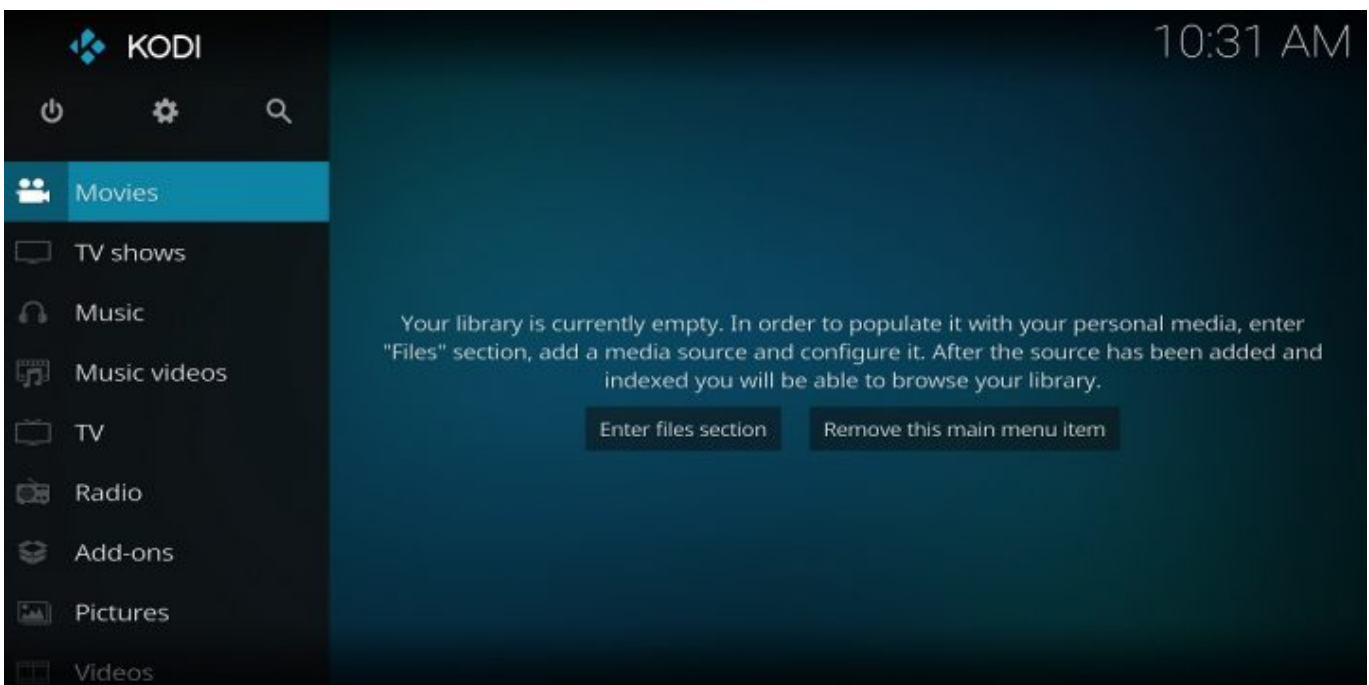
KODI

10:31 AM

Movies
TV shows
Music
Music videos
TV
Radio
Add-ons
Pictures
Videos

Your library is currently empty. In order to populate it with your personal media, enter "Files" section, add a media source and configure it. After the source has been added and indexed you will be able to browse your library.

Enter files section
Remove this main menu item